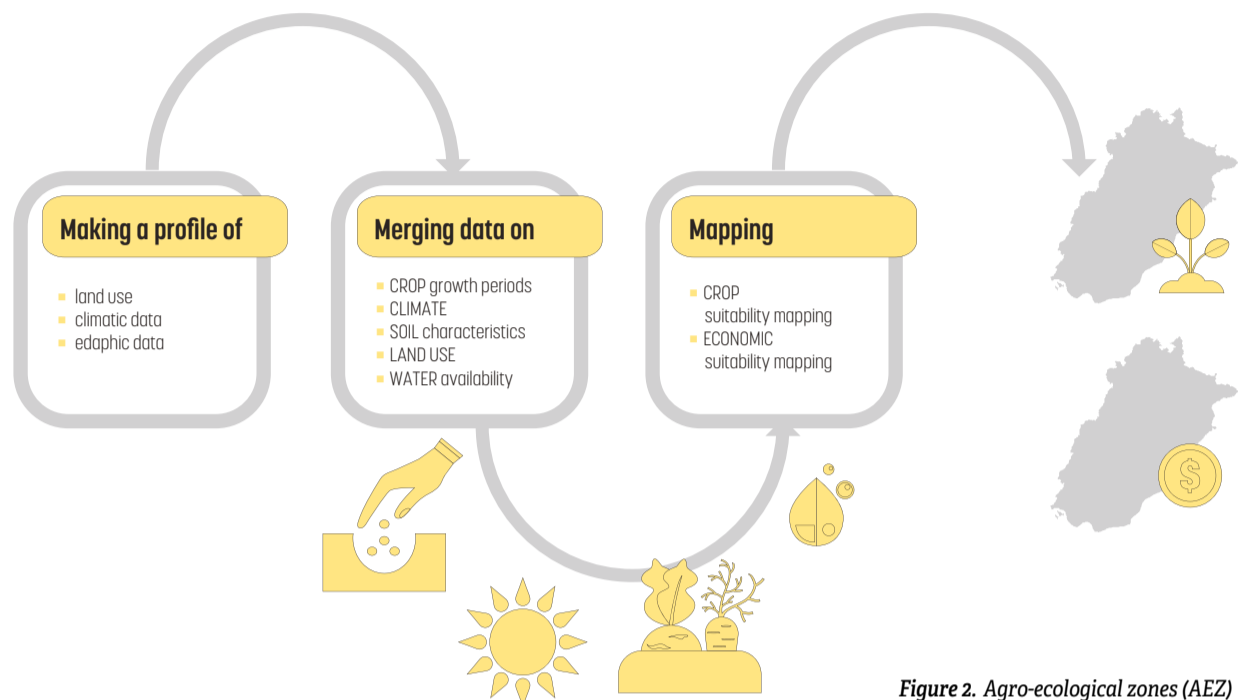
Making a profile of

- land use
- climatic data
- edaphic data

Merging data on

- CROP growth periods
- CLIMATE
- SOIL characteristics
- LAND USE
- WATER availability

Mapping

- CROP suitability mapping
- ECONOMIC suitability mapping

Figure 2. Agro-ecological zones (AEZ)